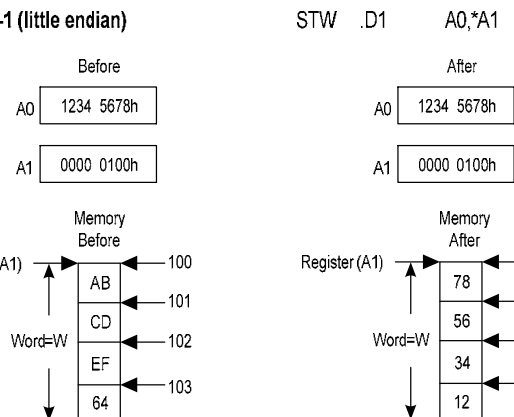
-1 (little endian)

STW .D1 A0,*A1

Before

A0 1234 5678h

A1 0000 0100h

Memory Before

A1)

AB

CD

EF

64

100

101

102

103

Word=W

After

A0 1234 5678h

A1 0000 0100h

Memory After

Register (A1)

78

56

34

12

Word=W